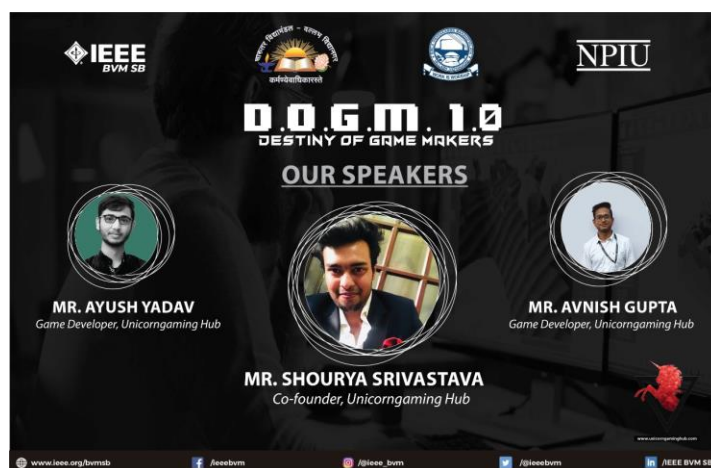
IEEE BVM SB

कर्मण्येवाधिकारस्ते

NPIU

D.O.G.M. 1.0
DESTINY OF GAME MAKERS

OUR SPEAKERS

MR. AYUSH YADAV
Game Developer, Unicorngaming Hub

MR. SHOURYA SRIVASTAVA
Co-founder, Unicorngaming Hub

MR. AVNISH GUPTA
Game Developer, Unicorngaming Hub

www.unicorngaminghub.com

www.ieee.org/bvmsb /ieeebvm /@ieee_bvm /@ieeebvm /IEEE BVM SB